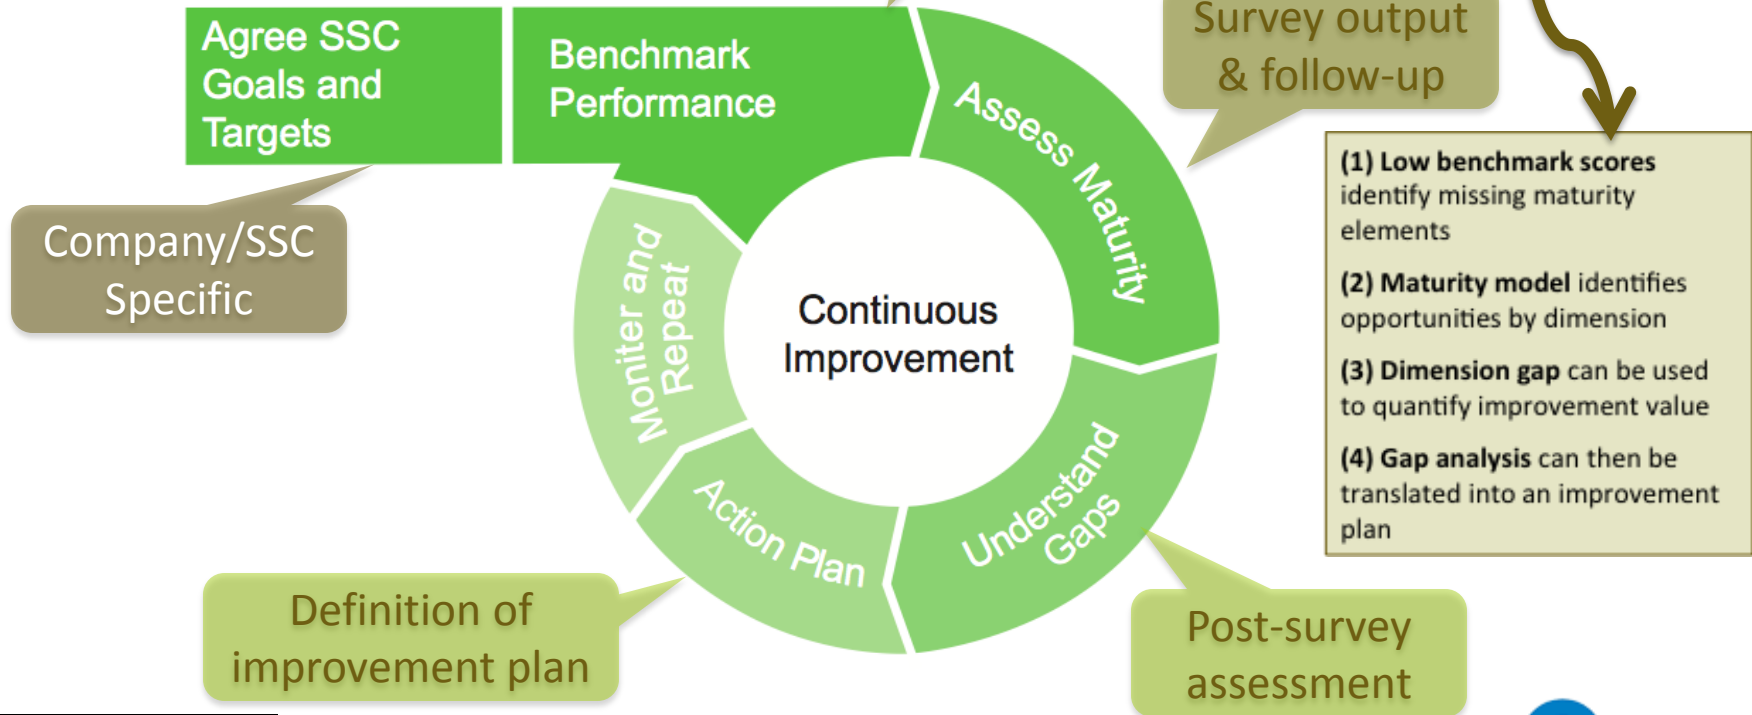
Agree SSC Goals and Targets

Benchmark Performance

Assess Maturity

Survey output & follow-up

Company/SSC Specific

Moniter and Repeat

Continuous Improvement

(1) Low benchmark scores identify missing maturity elements

(2) Maturity model identifies opportunities by dimension

(3) Dimension gap can be used to quantify improvement value

(4) Gap analysis can then be translated into an improvement plan

Action Plan

Understand Gaps

Definition of improvement plan

Post-survey assessment